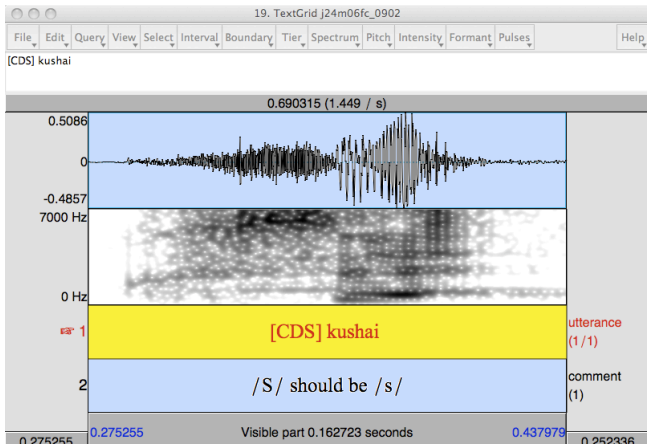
19. TextGrid j24m06fc_0902

File Edit Query View Select Interval Boundary Tier Spectrum Pitch Intensity Formant Pulses Help

[CDS] kushai

0.690315 (1.449 / s)

0.5086
0
-0.4857
7000 Hz
0 Hz

1 [CDS] kushai utterance (1/1)

2 /S/ should be /s/ comment (1)

0.275255 0.275255 Visible part 0.162723 seconds 0.437979 0.252336